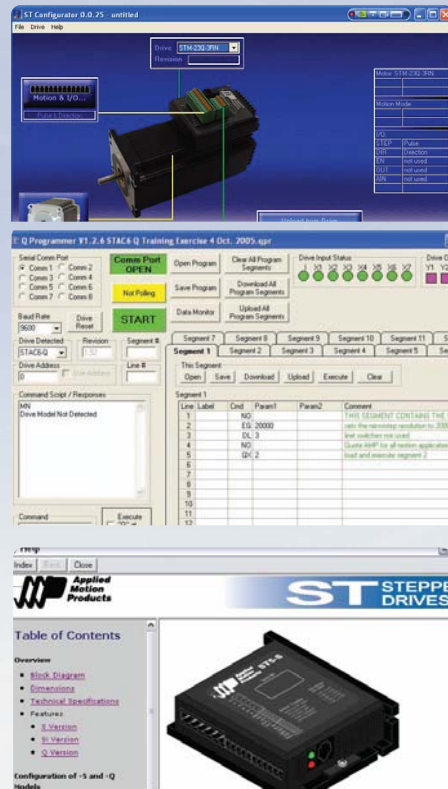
ST Configurator 0.0.75 untitled

File Drive Help

Drive STM-23Q-3RN

Revision

Motion & I/O...

Pulse & Direction

Motor STM-23Q-3RN

Motion Mode

I/O

| | |
|---|---|
| STEP | Pulse |
| DIR | Direction |
| EN | not used |
| OUT | not used |
| AIN | not used |

Upload from Drive

Q Programmer V1.2.6 STAC6 Q Training Exercise 4 Oct. 2005.qpr

Serial Comm Port
Comm 1 Comm 2
Comm 3 Comm 4
Comm 5 Comm 6
Comm 7 Comm 8

Comm Port OPEN

Not Polling

START

Baud Rate
9600

Drive Reset

Drive Detected
STAC6-Q

Revision
1.50

Segment #

Drive Address
0

Line #

Command Script / Responses
MN
Drive Model Not Detected

Command

Execute

Open Program

Save Program

Data Monitor

Clear All Program Segments

Download All Program Segments

Upload All Program Segments

Drive Input Status
X1 X2 X3 X4 X5 X6 X7

Drive O
Y1 Y2

Segment 7 Segment 8 Segment 9 Segment 10 Segment 11 S

Segment 1 Segment 2 Segment 3 Segment 4 Segment 5 Se

This Segment
Open Save Download Upload Execute Clear

Segment 1

| Line | Label | Cmd | Param1 | Param2 | Comment |
|---|---|---|---|---|---|
| 1 | | NO | | | THIS SEGMENT CONTAINS THE |
| 2 | | EG | 20000 | | sets the microstep resolution to 200 |
| 3 | | DL | 3 | | limit switches not used |
| 4 | | NO | | | Quote AMP for all motion applicatio |
| 5 | | QX | 2 | | load and execute segment 2 |
| 6 | | | | | |
| 7 | | | | | |
| 8 | | | | | |
| 9 | | | | | |
| 10 | | | | | |
| 11 | | | | | |
| 12 | | | | | |

Help

Index Back Close

Applied Motion Products

ST STEPPE DRIVES

Table of Contents

Overview
- Block Diagram
- Dimensions
- Technical Specifications
- Features
  - S Version
  - Si Version
  - Q Version

Configuration of -S and -Q Models